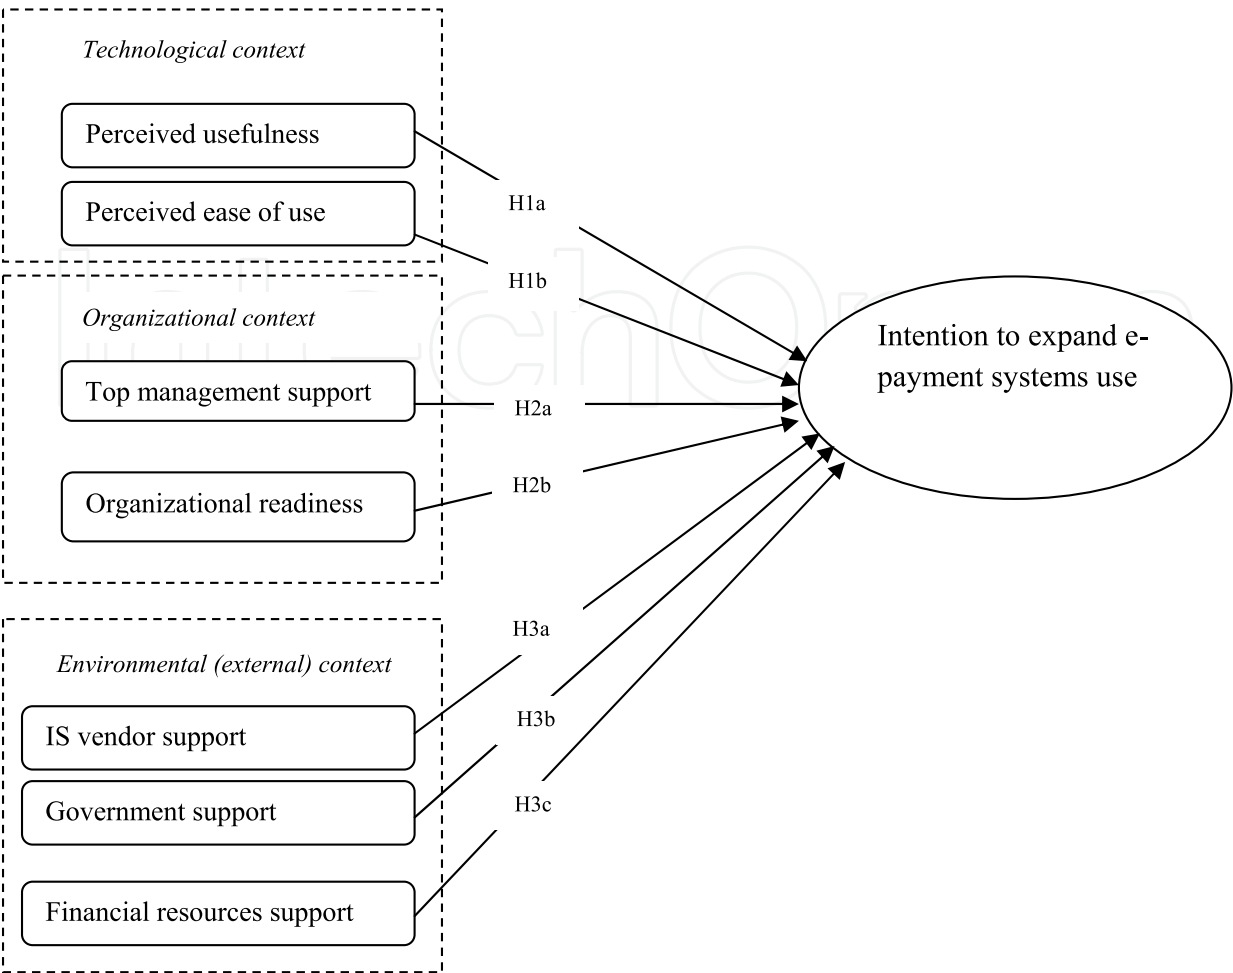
Technological context

Perceived usefulness

Perceived ease of use

H1a

H1b

Organizational context

Top management support

H2a

Organizational readiness

H2b

Intention to expand e-payment systems use

H3a

Environmental (external) context

IS vendor support

H3b

Government support

H3c

Financial resources support